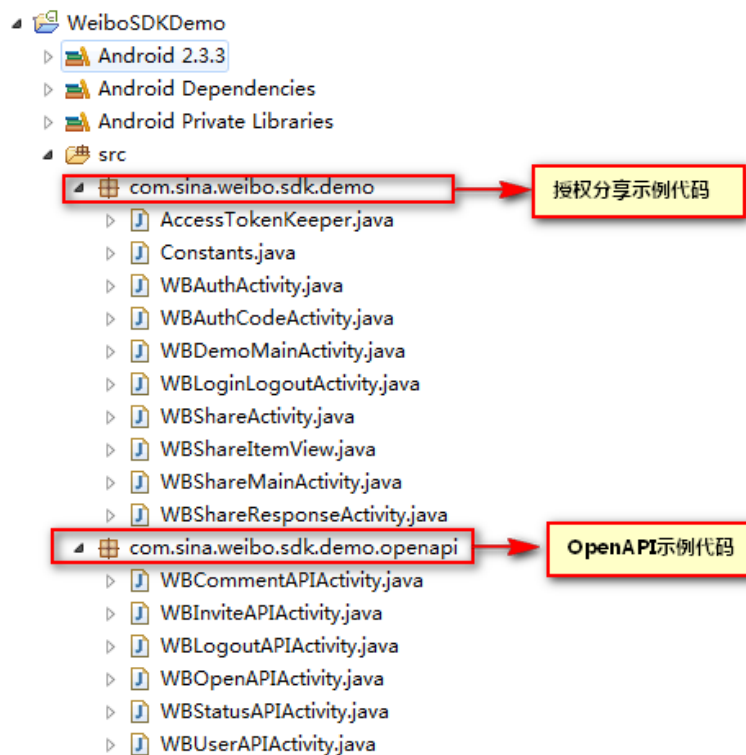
WeiboSDKDemo
Android 2.3.3
Android Dependencies
Android Private Libraries
src
com.sina.weibo.sdk.demo
授权分享示例代码
AccessTokenKeeper.java
Constants.java
WBAuthActivity.java
WBAuthCodeActivity.java
WBDemoMainActivity.java
WBLoginLogoutActivity.java
WBShareActivity.java
WBShareItemView.java
WBShareMainActivity.java
WBShareResponseActivity.java
com.sina.weibo.sdk.demo.openapi
OpenAPI示例代码
WBCommentAPIActivity.java
WBInviteAPIActivity.java
WBLogoutAPIActivity.java
WBOpenAPIActivity.java
WBStatusAPIActivity.java
WBUserAPIActivity.java